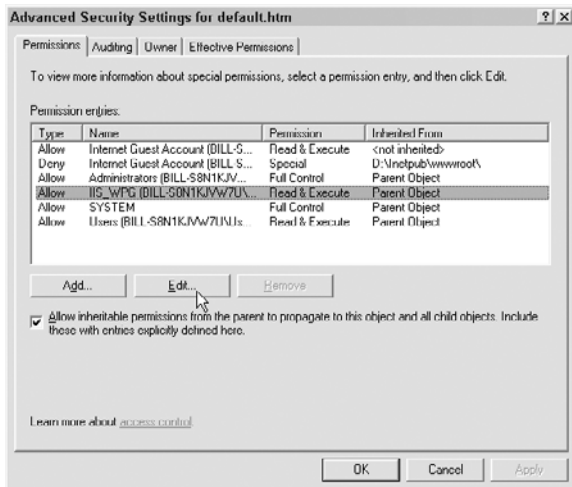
Advanced Security Settings for default.htm

? X

Permissions | Auditing | Owner | Effective Permissions

To view more information about special permissions, select a permission entry, and then click Edit.

Permission entries:

| Type | Name | Permission | Inherited From |
|---|---|---|---|
| Allow | Internet Guest Account (BILL-S... | Read & Execute | <not inherited> |
| Deny | Internet Guest Account (BILL S... | Special | D:\Inetpub\wwwroot\ |
| Allow | Administrators (BILL-S8N1KJV... | Full Control | Parent Object |
| Allow | IIS_WPG (BILL-S8N1KJVW7U\... | Read & Execute | Parent Object |
| Allow | SYSTEM | Full Control | Parent Object |
| Allow | Users (BILL-S8N1KJVW7U\Us... | Read & Execute | Parent Object |

Add... Edit... Remove

Allow inheritable permissions from the parent to propagate to this object and all child objects. Include these with entries explicitly defined here.

Learn more about access control.

OK Cancel Apply